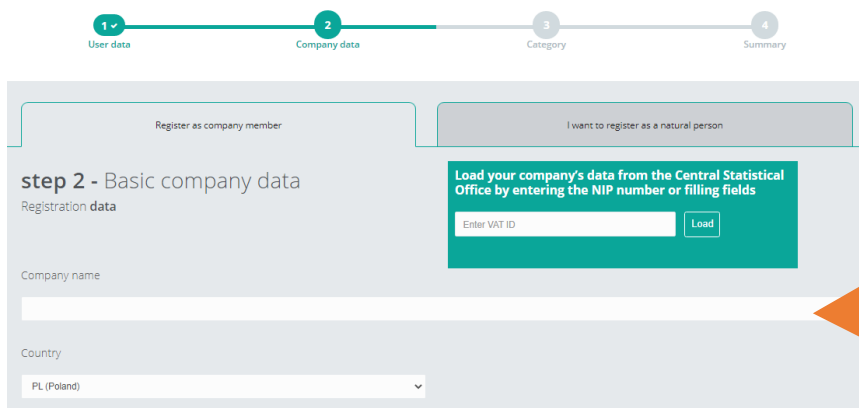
1 ✔
User data

2
Company data

3
Category

4
Summary

Register as company member

I want to register as a natural person

step 2 - Basic company data
Registration data

Load your company's data from the Central Statistical Office by entering the NIP number or filling fields

Enter VAT ID

Load

Company name

Country

PL (Poland)